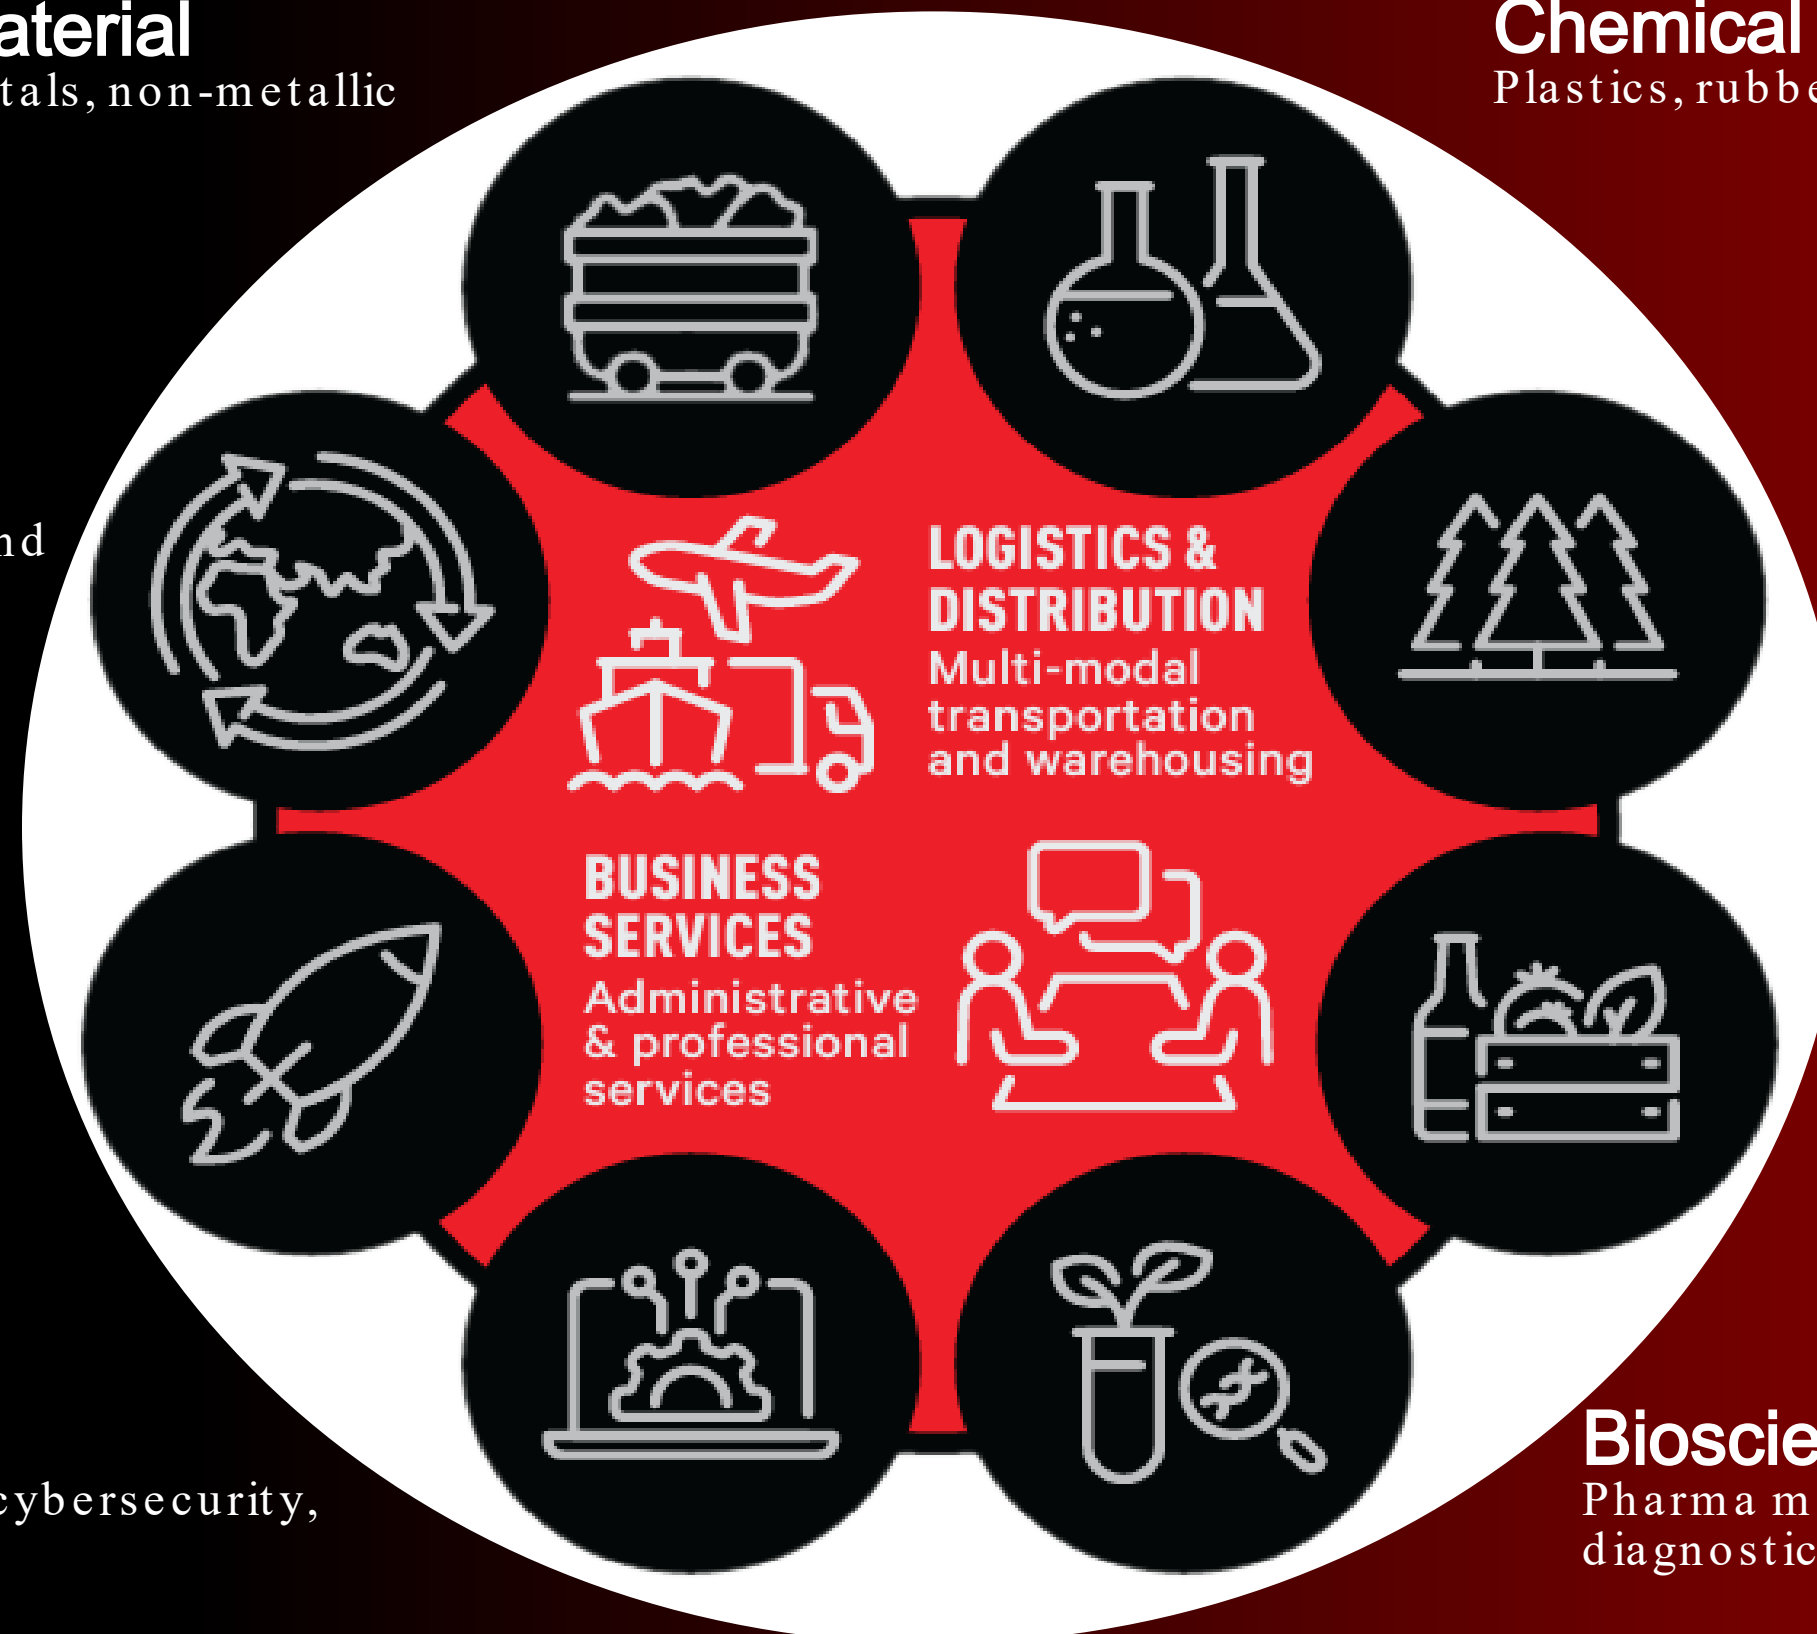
aterial
tals, non-metallic

Chemical
Plastics, rubbe

nd

LOGISTICS & DISTRIBUTION
Multi-modal transportation and warehousing

BUSINESS SERVICES
Administrative & professional services

cybersecurity,

Bioscie
Pharma m
diagnostic